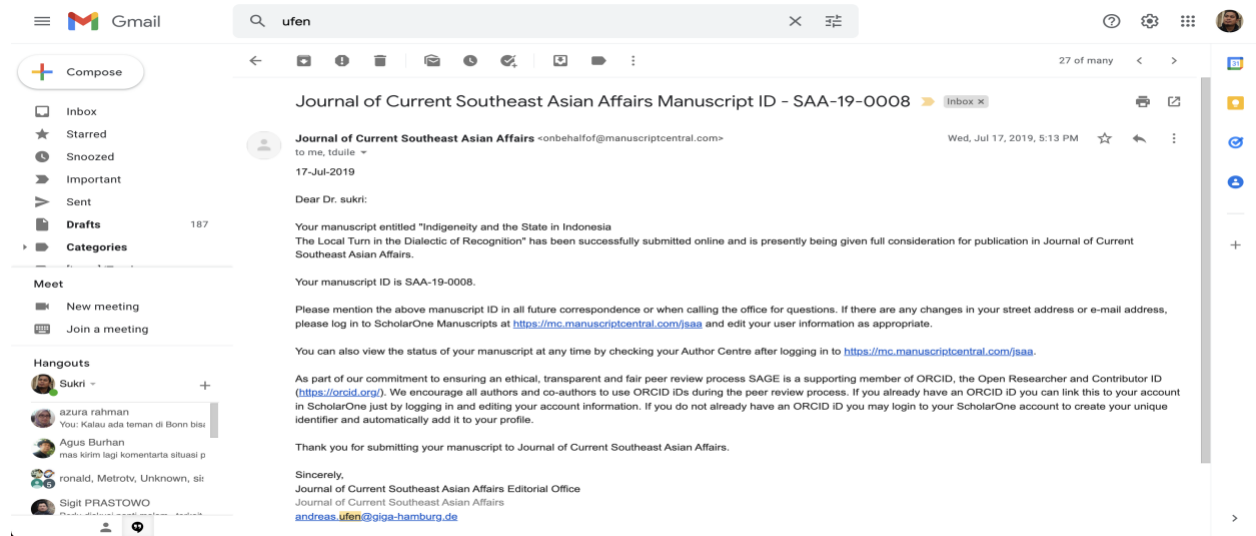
Gmail

ufen

Compose

Inbox
Starred
Snoozed
Important
Sent
Drafts 187
Categories

Meet
New meeting
Join a meeting

Hangouts
Sukri
azura rahman
You: Kalau ada teman di Bonn bis
Agus Burhan
mas kirim lagi komentarta situasi p
ronald, Metrotv, Unknown, si
Sigit PRASTOWO
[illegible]

27 of many

Journal of Current Southeast Asian Affairs Manuscript ID - SAA-19-0008 Inbox ×

Journal of Current Southeast Asian Affairs <onbehalfof@manuscriptcentral.com>
to me, tduile
Wed, Jul 17, 2019, 5:13 PM

17-Jul-2019

Dear Dr. sukri:

Your manuscript entitled "Indigeneity and the State in Indonesia
The Local Turn in the Dialectic of Recognition" has been successfully submitted online and is presently being given full consideration for publication in Journal of Current Southeast Asian Affairs.

Your manuscript ID is SAA-19-0008.

Please mention the above manuscript ID in all future correspondence or when calling the office for questions. If there are any changes in your street address or e-mail address, please log in to ScholarOne Manuscripts at https://mc.manuscriptcentral.com/jsaa and edit your user information as appropriate.

You can also view the status of your manuscript at any time by checking your Author Centre after logging in to https://mc.manuscriptcentral.com/jsaa.

As part of our commitment to ensuring an ethical, transparent and fair peer review process SAGE is a supporting member of ORCID, the Open Researcher and Contributor ID (https://orcid.org/). We encourage all authors and co-authors to use ORCID iDs during the peer review process. If you already have an ORCID iD you can link this to your account in ScholarOne just by logging in and editing your account information. If you do not already have an ORCID iD you may login to your ScholarOne account to create your unique identifier and automatically add it to your profile.

Thank you for submitting your manuscript to Journal of Current Southeast Asian Affairs.

Sincerely,
Journal of Current Southeast Asian Affairs Editorial Office
Journal of Current Southeast Asian Affairs
andreas.ufen@giga-hamburg.de